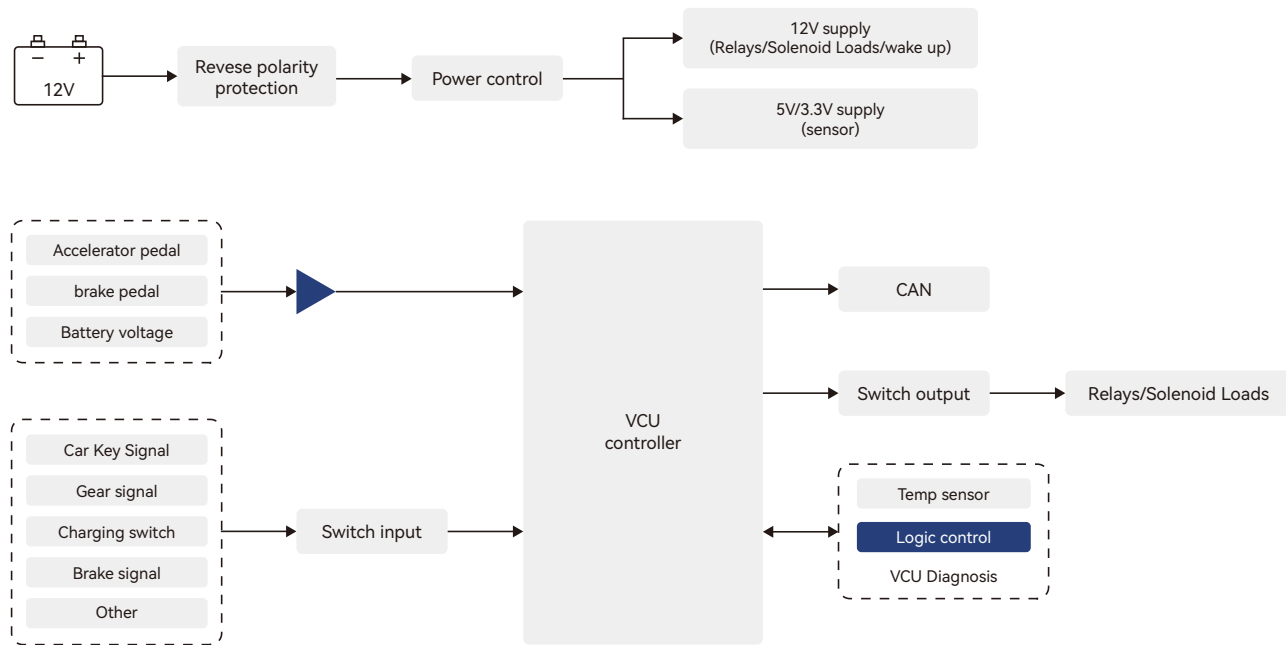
−
+
12V

Revese polarity protection

Power control

12V supply
(Relays/Solenoid Loads/wake up)

5V/3.3V supply
(sensor)

Accelerator pedal
brake pedal
Battery voltage

VCU
controller

CAN

Switch output

Relays/Solenoid Loads

Car Key Signal
Gear signal
Charging switch
Brake signal
Other

Switch input

Temp sensor
Logic control
VCU Diagnosis